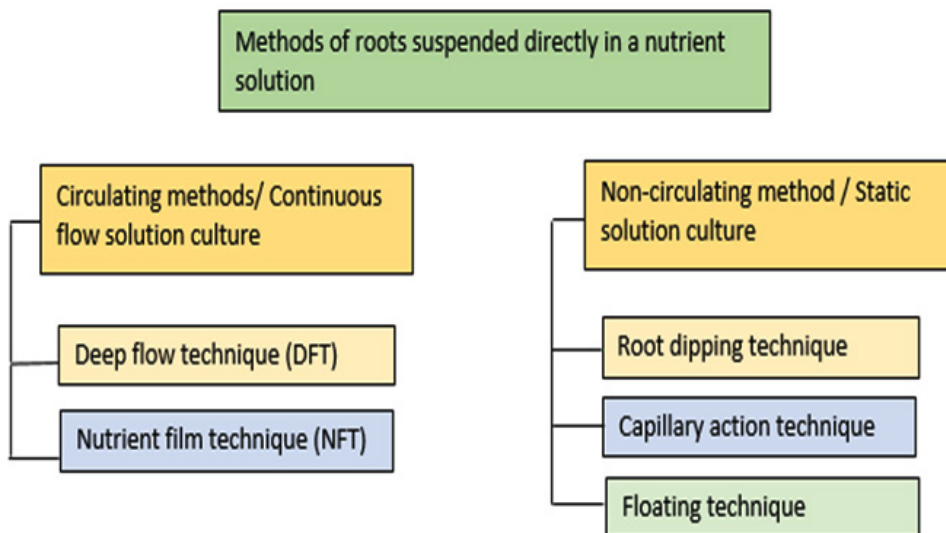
Methods of roots suspended directly in a nutrient solution

Circulating methods/ Continuous flow solution culture

Deep flow technique (DFT)

Nutrient film technique (NFT)

Non-circulating method / Static solution culture

Root dipping technique

Capillary action technique

Floating technique